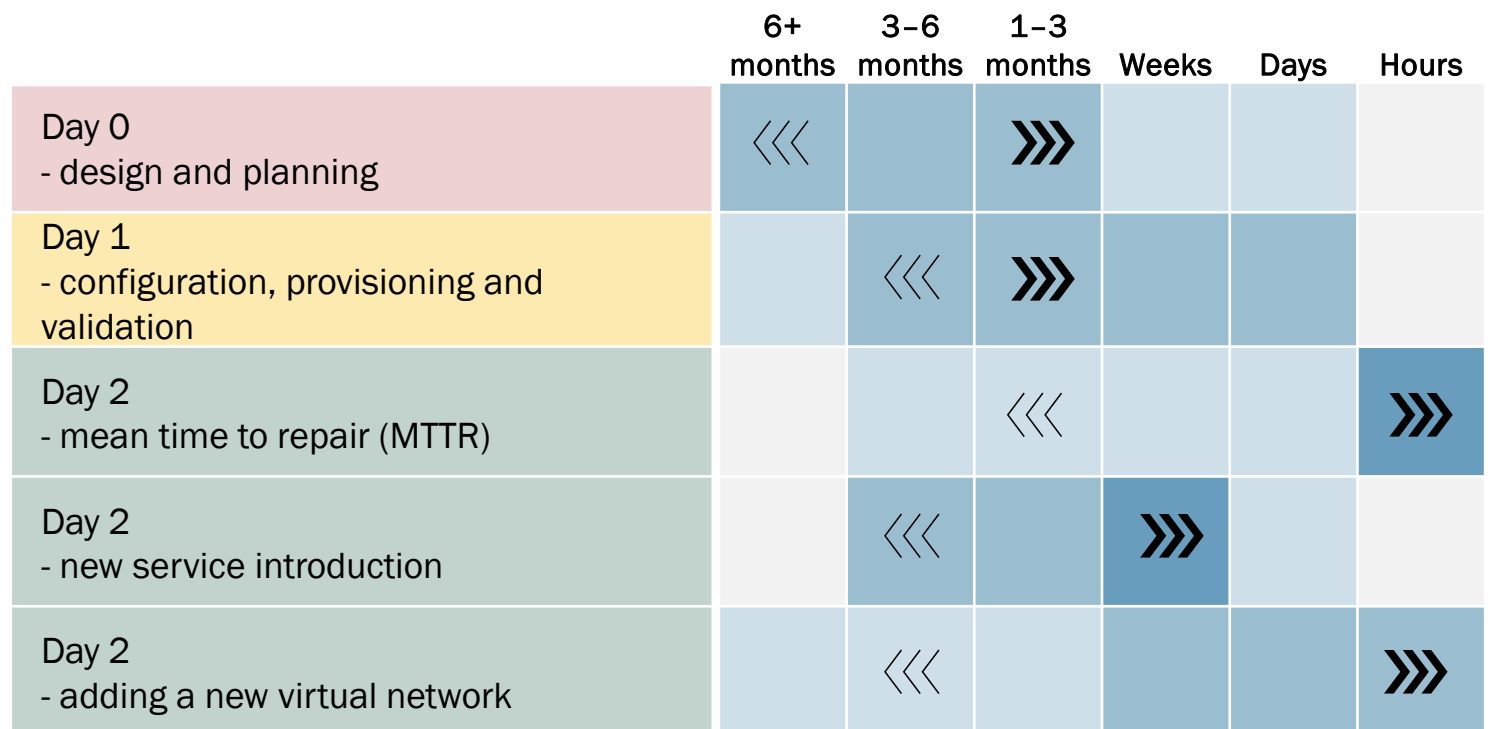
|  | 6+ months | 3–6 months | 1–3 months | Weeks | Days | Hours |
|---|---|---|---|---|---|---|
| Day 0 - design and planning | ⟨⟨⟨ |  | ❯❯❯ |  |  |  |
| Day 1 - configuration, provisioning and validation |  | ⟨⟨⟨ | ❯❯❯ |  |  |  |
| Day 2 - mean time to repair (MTTR) |  |  | ⟨⟨⟨ |  |  | ❯❯❯ |
| Day 2 - new service introduction |  | ⟨⟨⟨ |  | ❯❯❯ |  |  |
| Day 2 - adding a new virtual network |  | ⟨⟨⟨ |  |  |  | ❯❯❯ |